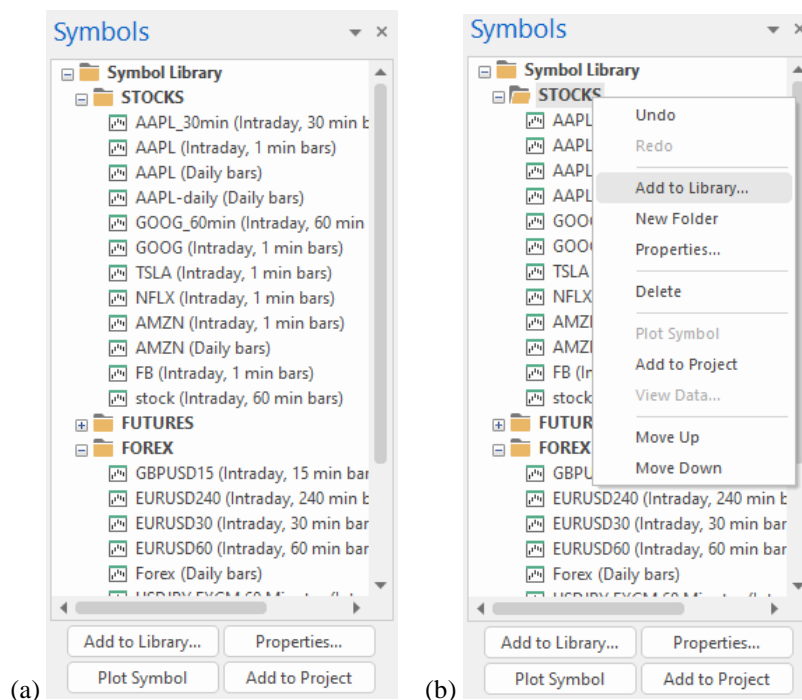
Symbols

Symbol Library
STOCKS
AAPL_30min (Intraday, 30 min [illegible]
AAPL (Intraday, 1 min bars)
AAPL (Daily bars)
AAPL-daily (Daily bars)
GOOG_60min (Intraday, 60 min
GOOG (Intraday, 1 min bars)
TSLA (Intraday, 1 min bars)
NFLX (Intraday, 1 min bars)
AMZN (Intraday, 1 min bars)
AMZN (Daily bars)
FB (Intraday, 1 min bars)
stock (Intraday, 60 min bars)
FUTURES
FOREX
GBPUSD15 (Intraday, 15 min bar
EURUSD240 (Intraday, 240 min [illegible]
EURUSD30 (Intraday, 30 min bar
EURUSD60 (Intraday, 60 min bar
Forex (Daily bars)
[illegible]

Add to Library...
Properties...
Plot Symbol
Add to Project

(a)

Symbols

Symbol Library
STOCKS
AAPL
AAPL
AAPL
AAPL
GOO
GOO
TSLA
NFLX
AMZ
AMZ
FB (In
stock
FUTUR
FOREX
GBPU
EURUSD240 (Intraday, 240 min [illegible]
EURUSD30 (Intraday, 30 min bar
EURUSD60 (Intraday, 60 min bar
Forex (Daily bars)
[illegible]

Undo
Redo
Add to Library...
New Folder
Properties...
Delete
Plot Symbol
Add to Project
View Data...
Move Up
Move Down

Add to Library...
Properties...
Plot Symbol
Add to Project

(b)